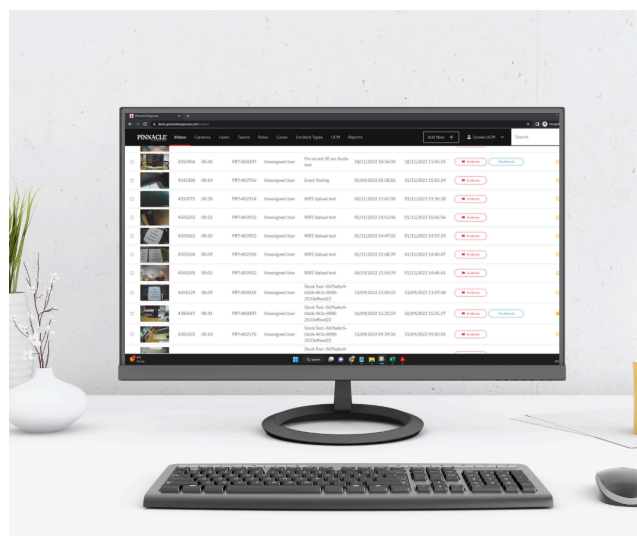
PINNACLE Videos Cameras Users Teams Sites Cases Incident Types UCM Reports

Add New +

Search

| | 4150906 | 00:40 | PRT-403837 | Unassigned User | Pin record 30 sec Audio test | 18/11/2022 16:36:00 | 18/11/2022 15:05:25 | Evidence | Not Required |
|---|---|---|---|---|---|---|---|---|---|
| | 4143398 | 00:24 | PRT-402756 | Unassigned User | Event Testing | 01/09/2022 05:38:56 | 01/11/2022 15:21:39 | Evidence | |
| | 4153775 | 00:36 | PRT-402914 | Unassigned User | WIFI Upload test | 01/11/2022 15:42:09 | 01/11/2022 15:56:39 | Evidence | |
| | 4105203 | 00:21 | PRT-403923 | Unassigned User | WIFI Upload test | 01/11/2022 14:52:46 | 01/11/2022 15:05:54 | Evidence | |
| | 4105562 | 00:30 | PRT-403923 | Unassigned User | WIFI Upload test | 01/11/2022 14:47:50 | 01/11/2022 14:57:29 | Evidence | |
| | 4105346 | 00:09 | PRT-402596 | Unassigned User | WIFI Upload test | 01/11/2022 13:48:39 | 01/11/2022 14:46:47 | Evidence | |
| | 4105345 | 00:02 | PRT-403922 | Unassigned User | WIFI Upload test | 04/10/2022 23:06:09 | 01/11/2022 14:46:43 | Evidence | |
| | 4385629 | 00:09 | PRT-403836 | Unassigned User | Stock Test -0d76ebc9-b0d6-4b1e-8098-2525effea423 | 13/09/2022 11:00:53 | 13/09/2022 11:07:46 | Evidence | |
| | 4385667 | 00:41 | PRT-403837 | Unassigned User | Stock Test -0d76ebc9-b0d6-4b1e-8098-2525effea423 | 16/09/2022 15:25:50 | 16/09/2022 15:25:37 | Evidence | Not Required |
| | 4382355 | 00:59 | PRT-402576 | Unassigned User | Stock Test -0d76ebc9-b0d6-4b1e-8098-2525effea423 | 13/09/2022 09:39:50 | 13/09/2022 09:40:41 | Evidence | |
| | | | | | Stock Test -0d76ebc9- | | | | |